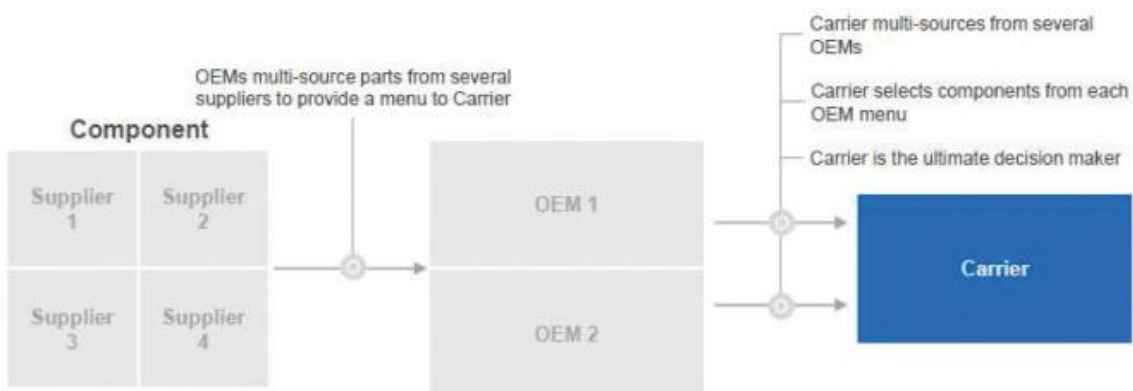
OEMs multi-source parts from several suppliers to provide a menu to Carrier

Carrier multi-sources from several OEMs

Carrier selects components from each OEM menu

Carrier is the ultimate decision maker

Component

Supplier 1

Supplier 2

Supplier 3

Supplier 4

OEM 1

OEM 2

Carrier